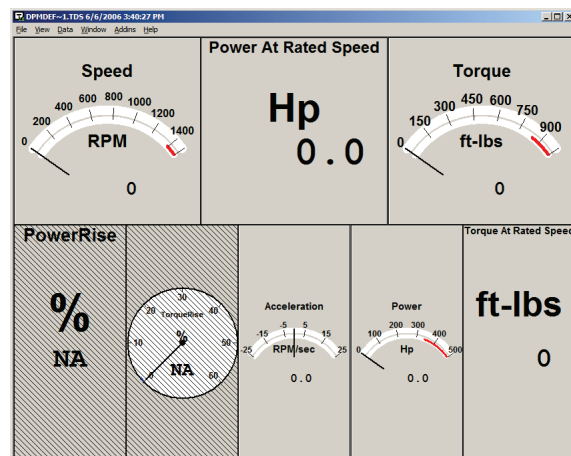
DPMDEF~1.TDS 6/6/2006 3:40:27 PM

File View Data Window Addins Help

Speed

0 200 400 600 800 1000 1200 1400

RPM

0

Power At Rated Speed

Hp

0.0

Torque

0 150 300 450 600 750 900

ft-lbs

0

PowerRise

%

NA

0 10 20 30 40 50 60

TorqueRise

%

NA

Acceleration

-25 -15 -5 5 15 25

RPM/sec

0.0

Power

0 100 200 300 400 500

Hp

0.0

Torque At Rated Speed

ft-lbs

0